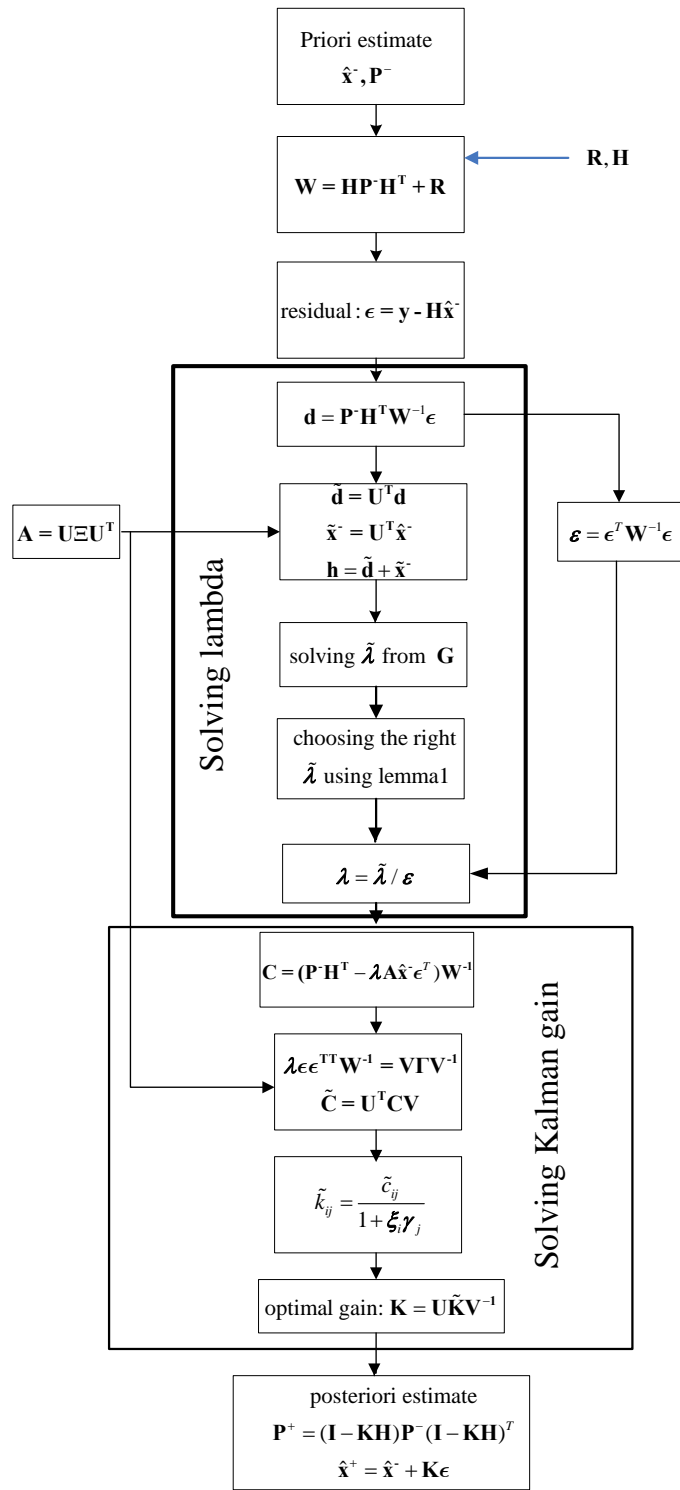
Priori estimate
$\hat{\mathbf{x}}^{-}, \mathbf{P}^{-}$

$\mathbf{W} = \mathbf{H}\mathbf{P}^{-}\mathbf{H}^{T} + \mathbf{R}$

$\mathbf{R}, \mathbf{H}$

residual : $\boldsymbol{\epsilon} = \mathbf{y} - \mathbf{H}\hat{\mathbf{x}}^{-}$

Solving lambda

$\mathbf{d} = \mathbf{P}^{-}\mathbf{H}^{T}\mathbf{W}^{-1}\boldsymbol{\epsilon}$

$\mathbf{A} = \mathbf{U}\boldsymbol{\Xi}\mathbf{U}^{T}$

$\tilde{\mathbf{d}} = \mathbf{U}^{T}\mathbf{d}$
$\tilde{\mathbf{x}}^{-} = \mathbf{U}^{T}\hat{\mathbf{x}}^{-}$
$\mathbf{h} = \tilde{\mathbf{d}} + \tilde{\mathbf{x}}^{-}$

$\boldsymbol{\varepsilon} = \boldsymbol{\epsilon}^{T}\mathbf{W}^{-1}\boldsymbol{\epsilon}$

solving $\tilde{\boldsymbol{\lambda}}$ from $\mathbf{G}$

choosing the right $\tilde{\boldsymbol{\lambda}}$ using lemma1

$\boldsymbol{\lambda} = \tilde{\boldsymbol{\lambda}} / \boldsymbol{\varepsilon}$

Solving Kalman gain

$\mathbf{C} = (\mathbf{P}^{-}\mathbf{H}^{T} - \boldsymbol{\lambda}\mathbf{A}\hat{\mathbf{x}}^{-}\boldsymbol{\epsilon}^{T})\mathbf{W}^{-1}$

$\boldsymbol{\lambda}\boldsymbol{\epsilon}\boldsymbol{\epsilon}^{TT}\mathbf{W}^{-1} = \mathbf{V}\boldsymbol{\Gamma}\mathbf{V}^{-1}$
$\tilde{\mathbf{C}} = \mathbf{U}^{T}\mathbf{C}\mathbf{V}$

$\tilde{k}_{ij} = \frac{\tilde{c}_{ij}}{1 + \boldsymbol{\xi}_{i}\boldsymbol{\gamma}_{j}}$

optimal gain: $\mathbf{K} = \mathbf{U}\tilde{\mathbf{K}}\mathbf{V}^{-1}$

posteriori estimate
$\mathbf{P}^{+} = (\mathbf{I} - \mathbf{K}\mathbf{H})\mathbf{P}^{-}(\mathbf{I} - \mathbf{K}\mathbf{H})^{T}$
$\hat{\mathbf{x}}^{+} = \hat{\mathbf{x}}^{-} + \mathbf{K}\boldsymbol{\epsilon}$